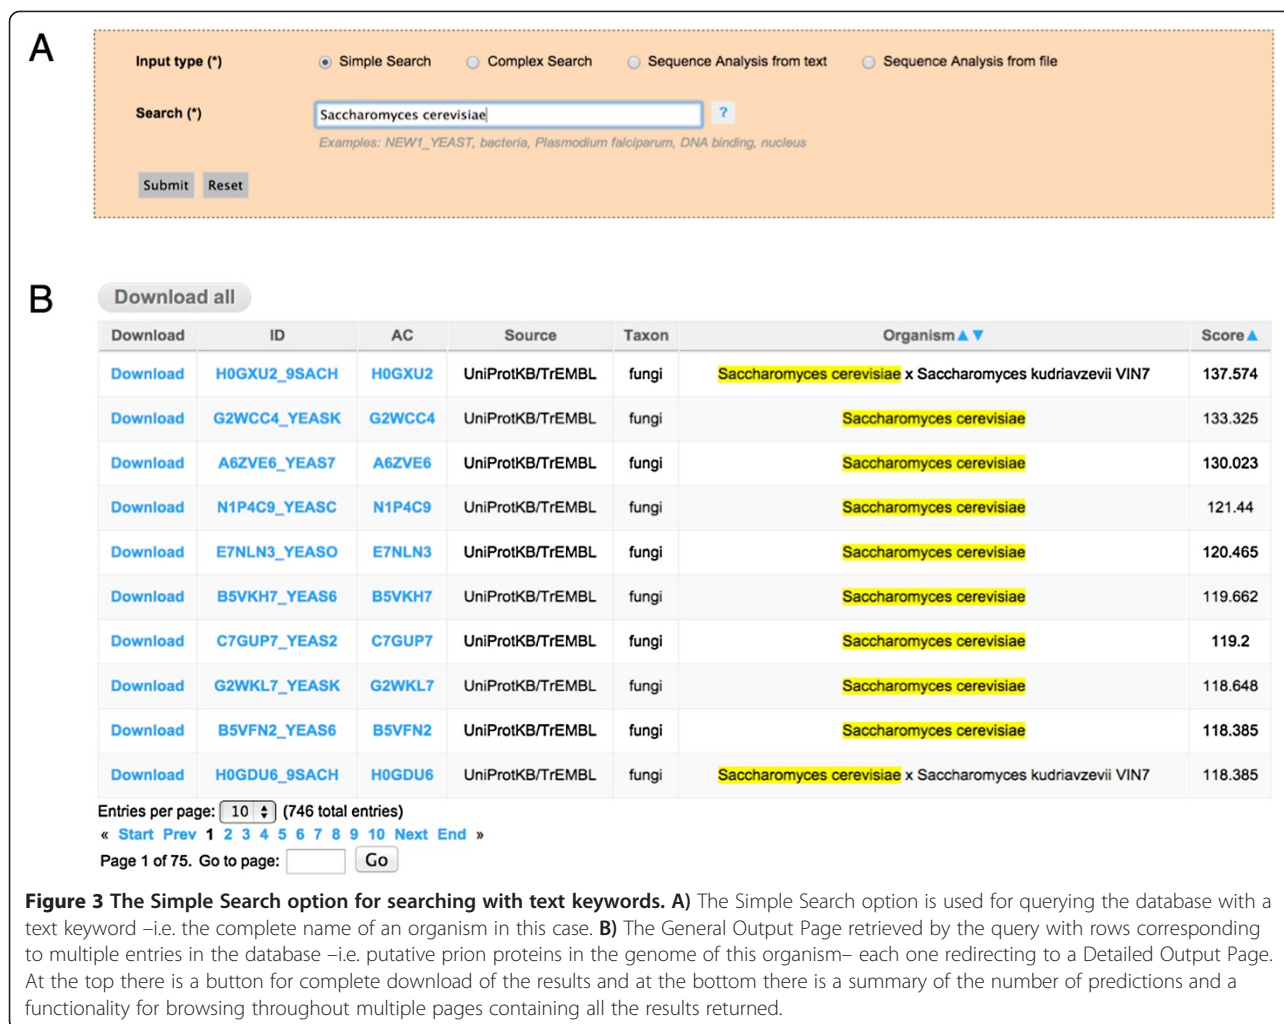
A

Input type (*) Simple Search Complex Search Sequence Analysis from text Sequence Analysis from file

Search (*) Saccharomyces cerevisiae ?

Examples: NEW1_YEAST, bacteria, Plasmodium falciparum, DNA binding, nucleus

Submit Reset

B

Download all

| Download | ID | AC | Source | Taxon | Organism ▲▼ | Score ▲ |
|---|---|---|---|---|---|---|
| Download | H0GXU2_9SACH | H0GXU2 | UniProtKB/TrEMBL | fungi | Saccharomyces cerevisiae x Saccharomyces kudriavzevii VIN7 | 137.574 |
| Download | G2WCC4_YEASK | G2WCC4 | UniProtKB/TrEMBL | fungi | Saccharomyces cerevisiae | 133.325 |
| Download | A6ZVE6_YEAS7 | A6ZVE6 | UniProtKB/TrEMBL | fungi | Saccharomyces cerevisiae | 130.023 |
| Download | N1P4C9_YEASC | N1P4C9 | UniProtKB/TrEMBL | fungi | Saccharomyces cerevisiae | 121.44 |
| Download | E7NLN3_YEASO | E7NLN3 | UniProtKB/TrEMBL | fungi | Saccharomyces cerevisiae | 120.465 |
| Download | B5VKH7_YEAS6 | B5VKH7 | UniProtKB/TrEMBL | fungi | Saccharomyces cerevisiae | 119.662 |
| Download | C7GUP7_YEAS2 | C7GUP7 | UniProtKB/TrEMBL | fungi | Saccharomyces cerevisiae | 119.2 |
| Download | G2WKL7_YEASK | G2WKL7 | UniProtKB/TrEMBL | fungi | Saccharomyces cerevisiae | 118.648 |
| Download | B5VFN2_YEAS6 | B5VFN2 | UniProtKB/TrEMBL | fungi | Saccharomyces cerevisiae | 118.385 |
| Download | H0GDU6_9SACH | H0GDU6 | UniProtKB/TrEMBL | fungi | Saccharomyces cerevisiae x Saccharomyces kudriavzevii VIN7 | 118.385 |

Entries per page: 10 (746 total entries)
« Start Prev 1 2 3 4 5 6 7 8 9 10 Next End »
Page 1 of 75. Go to page: Go

**Figure 3 The Simple Search option for searching with text keywords. A)** The Simple Search option is used for querying the database with a text keyword –i.e. the complete name of an organism in this case. **B)** The General Output Page retrieved by the query with rows corresponding to multiple entries in the database –i.e. putative prion proteins in the genome of this organism– each one redirecting to a Detailed Output Page. At the top there is a button for complete download of the results and at the bottom there is a summary of the number of predictions and a functionality for browsing throughout multiple pages containing all the results returned.